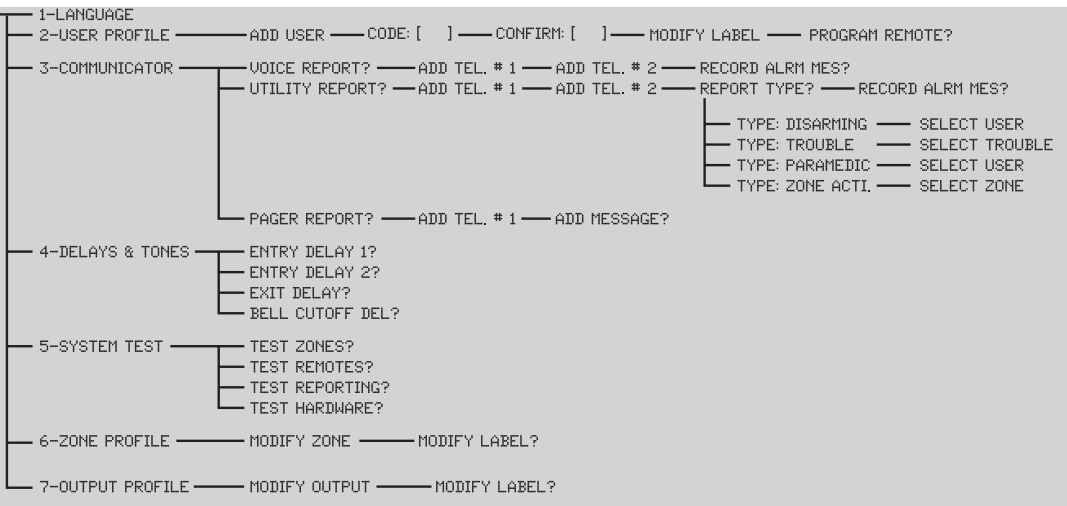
1-LANGUAGE
2-USER PROFILE — ADD USER — CODE: [ ] — CONFIRM: [ ] — MODIFY LABEL — PROGRAM REMOTE?
3-COMMUNICATOR — VOICE REPORT? — ADD TEL. # 1 — ADD TEL. # 2 — RECORD ALRM MES?
UTILITY REPORT? — ADD TEL. # 1 — ADD TEL. # 2 — REPORT TYPE? — RECORD ALRM MES?
TYPE: DISARMING — SELECT USER
TYPE: TROUBLE — SELECT TROUBLE
TYPE: PARAMEDIC — SELECT USER
TYPE: ZONE ACTI. — SELECT ZONE
PAGER REPORT? — ADD TEL. # 1 — ADD MESSAGE?
4-DELAYS & TONES — ENTRY DELAY 1?
ENTRY DELAY 2?
EXIT DELAY?
BELL CUTOFF DEL?
5-SYSTEM TEST — TEST ZONES?
TEST REMOTES?
TEST REPORTING?
TEST HARDWARE?
6-ZONE PROFILE — MODIFY ZONE — MODIFY LABEL?
7-OUTPUT PROFILE — MODIFY OUTPUT — MODIFY LABEL?